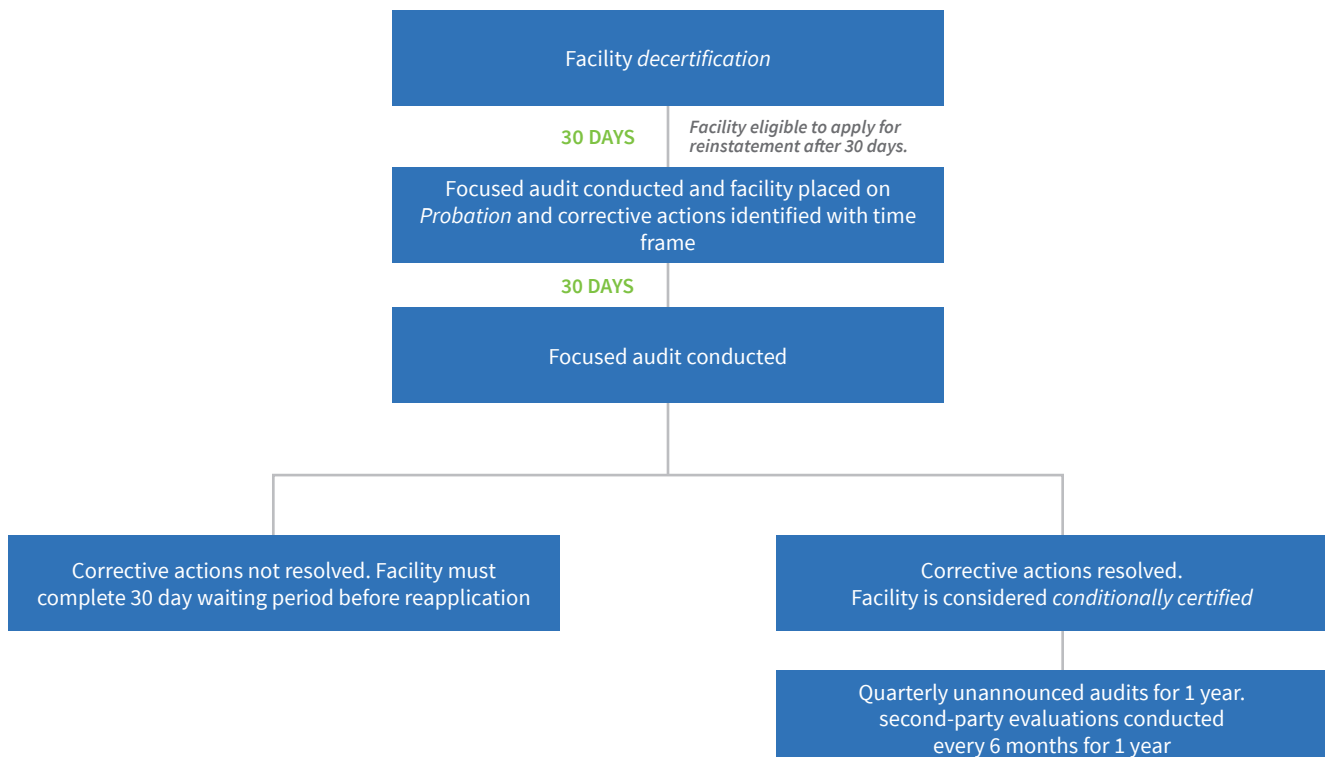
Facility decertification

30 DAYS

Facility eligible to apply for reinstatement after 30 days.

Focused audit conducted and facility placed on Probation and corrective actions identified with time frame

30 DAYS

Focused audit conducted

Corrective actions not resolved. Facility must complete 30 day waiting period before reapplication

Corrective actions resolved. Facility is considered conditionally certified

Quarterly unannounced audits for 1 year. second-party evaluations conducted every 6 months for 1 year